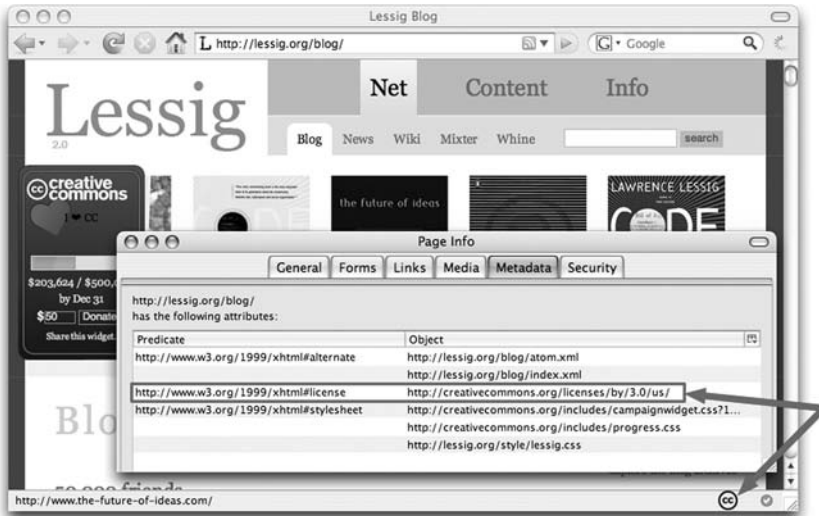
Lessig Blog

http://lessig.org/blog/

Google

Lessig
2.0

Net Content Info

Blog News Wiki Mixter Whine search

creative commons

I ❤ CC

$203,624 / $500,

by Dec 31

$50 Donate

Share this widget

the future of ideas

LAWRENCE LESSIG

CODE

Page Info

General Forms Links Media Metadata Security

http://lessig.org/blog/
has the following attributes:

| Predicate | Object |
|---|---|
| http://www.w3.org/1999/xhtml#alternate | http://lessig.org/blog/atom.xml |
| | http://lessig.org/blog/index.xml |
| http://www.w3.org/1999/xhtml#license | http://creativecommons.org/licenses/by/3.0/us/ |
| http://www.w3.org/1999/xhtml#stylesheet | http://creativecommons.org/includes/campaignwidget.css?1... |
| | http://creativecommons.org/includes/progress.css |
| | http://lessig.org/style/lessig.css |

Blo

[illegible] friends

http://www.the-future-of-ideas.com/

cc